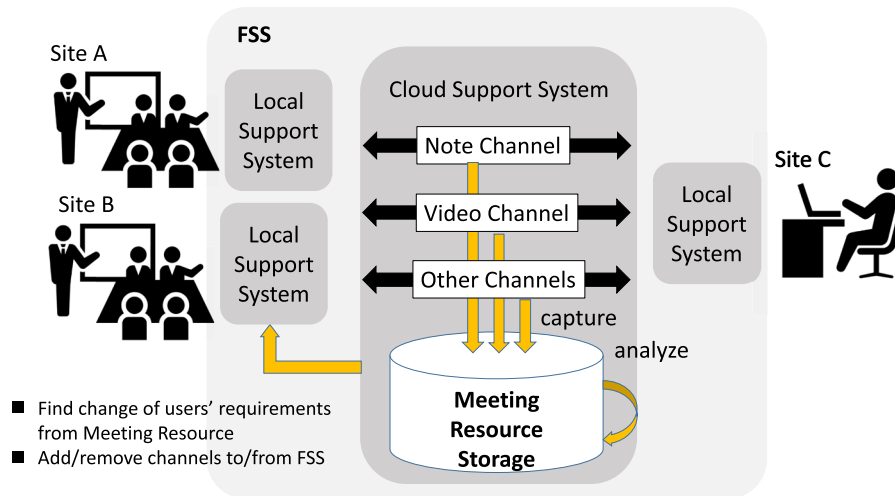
FSS

Site A

Site B

Site C

Local Support System

Local Support System

Cloud Support System

Note Channel

Video Channel

Other Channels

capture

analyze

Local Support System

Meeting Resource Storage

■ Find change of users' requirements from Meeting Resource

■ Add/remove channels to/from FSS